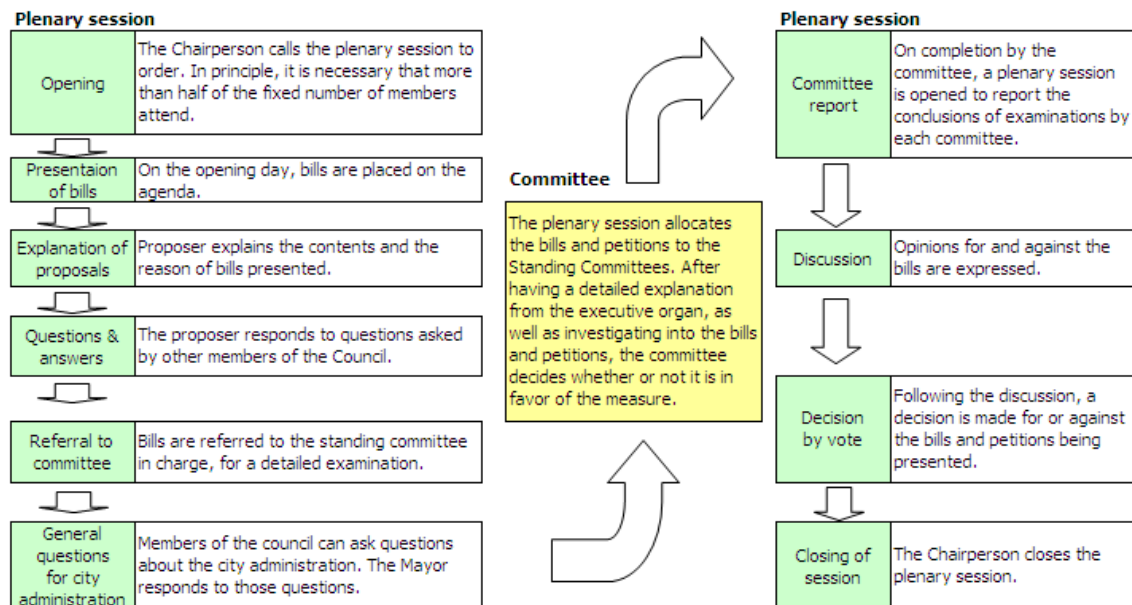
Plenary session

| | |
|---|---|
| Opening | The Chairperson calls the plenary session to order. In principle, it is necessary that more than half of the fixed number of members attend. |
| Presentaion of bills | On the opening day, bills are placed on the agenda. |
| Explanation of proposals | Proposer explains the contents and the reason of bills presented. |
| Questions & answers | The proposer responds to questions asked by other members of the Council. |
| Referral to committee | Bills are referred to the standing committee in charge, for a detailed examination. |
| General questions for city administration | Members of the council can ask questions about the city administration. The Mayor responds to those questions. |

Committee

The plenary session allocates the bills and petitions to the Standing Committees. After having a detailed explanation from the executive organ, as well as investigating into the bills and petitions, the committee decides whether or not it is in favor of the measure.

Plenary session

| | |
|---|---|
| Committee report | On completion by the committee, a plenary session is opened to report the conclusions of examinations by each committee. |
| Discussion | Opinions for and against the bills are expressed. |
| Decision by vote | Following the discussion, a decision is made for or against the bills and petitions being presented. |
| Closing of session | The Chairperson closes the plenary session. |